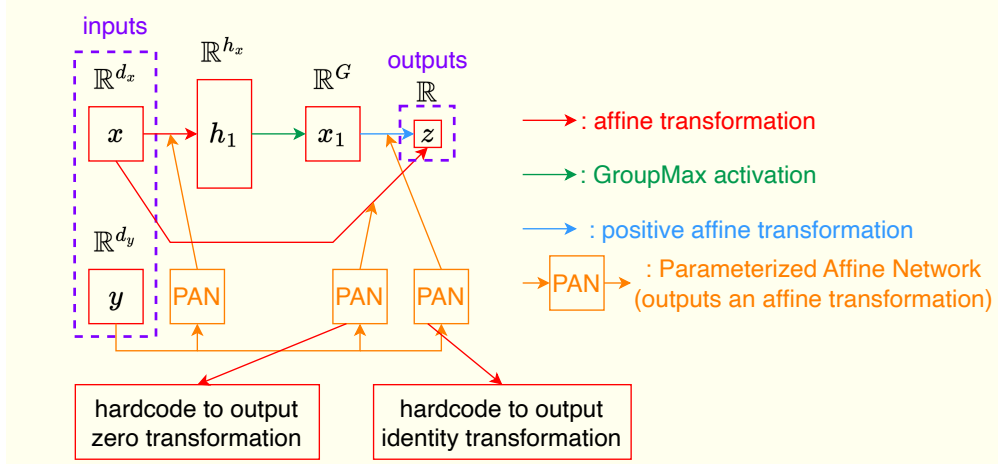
inputs

$\mathbb{R}^{d_x}$

$x$

$\mathbb{R}^{h_x}$

$h_1$

$\mathbb{R}^{G}$

$x_1$

outputs

$\mathbb{R}$

$z$

$\mathbb{R}^{d_y}$

$y$

PAN

PAN

PAN

: affine transformation

: GroupMax activation

: positive affine transformation

PAN : Parameterized Affine Network (outputs an affine transformation)

hardcode to output zero transformation

hardcode to output identity transformation